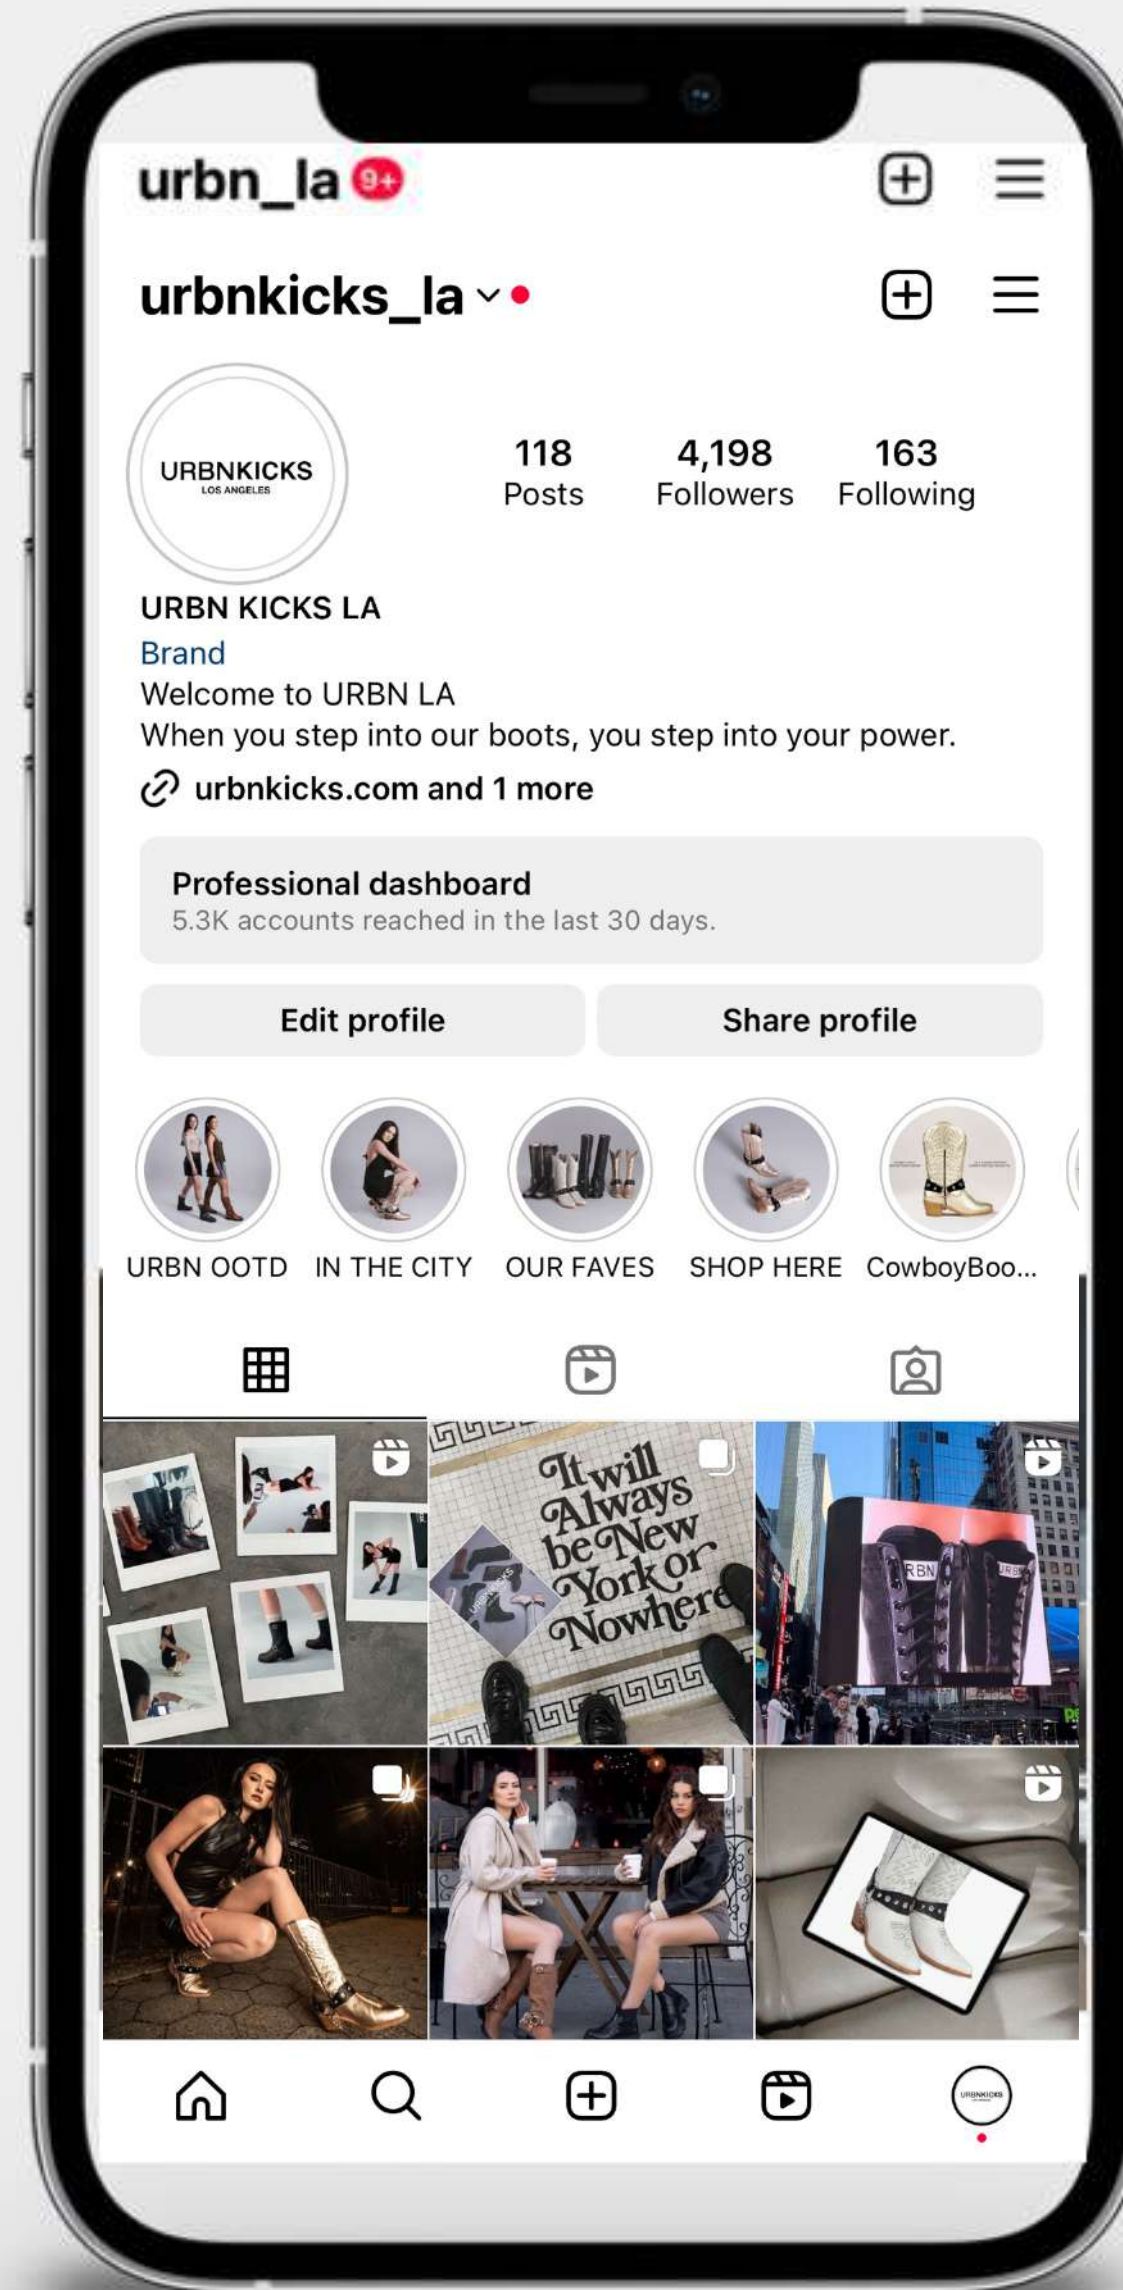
urbn_la 9+

urbnkicks_la

URBNKICKS
LOS ANGELES

118
Posts

4,198
Followers

163
Following

URBN KICKS LA
Brand
Welcome to URBN LA
When you step into our boots, you step into your power.
urbnkicks.com and 1 more

Professional dashboard
5.3K accounts reached in the last 30 days.

Edit profile

Share profile

URBN OOTD

IN THE CITY

OUR FAVES

SHOP HERE

CowboyBoo...

It will Always be New York or Nowhere

URBN

URBN